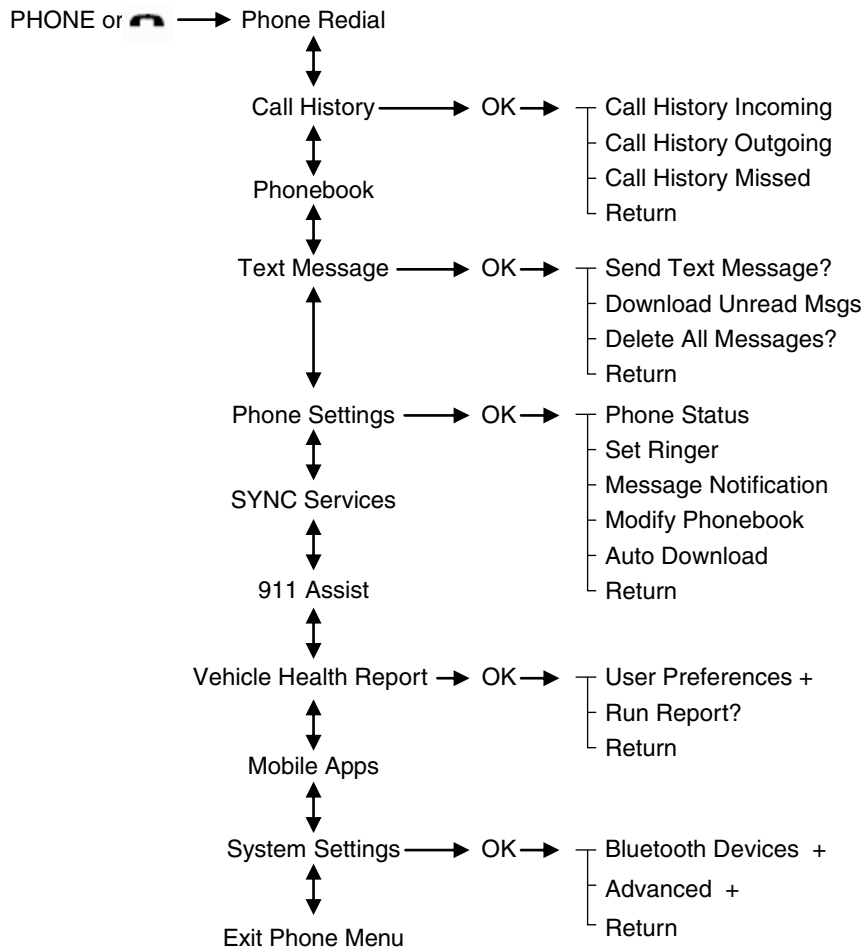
PHONE or → Phone Redial

Call History → OK → Call History Incoming
Call History Outgoing
Call History Missed
Return

Phonebook

Text Message → OK → Send Text Message?
Download Unread Msgs
Delete All Messages?
Return

Phone Settings → OK → Phone Status
Set Ringer
Message Notification
Modify Phonebook
Auto Download
Return

SYNC Services

911 Assist

Vehicle Health Report → OK → User Preferences +
Run Report?
Return

Mobile Apps

System Settings → OK → Bluetooth Devices +
Advanced +
Return

Exit Phone Menu